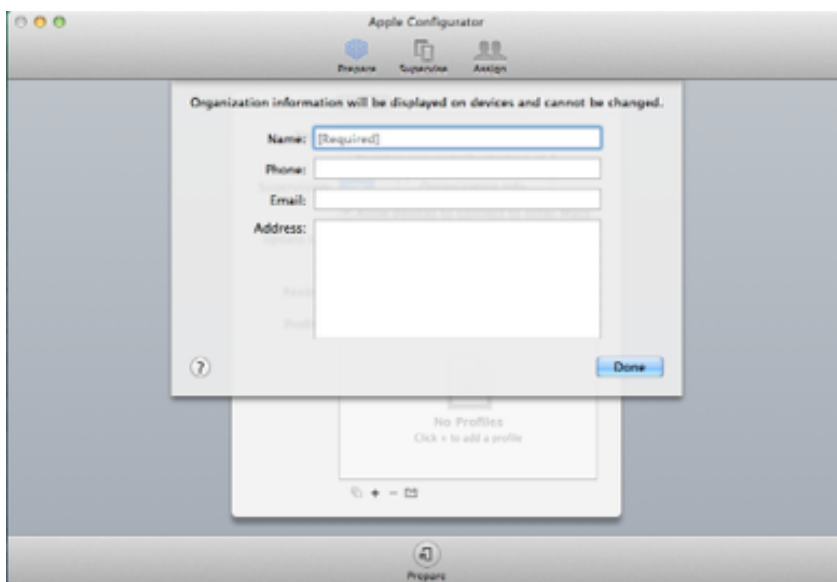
Apple Configurator

Prepare Supervise Assign

Organization information will be displayed on devices and cannot be changed.

Name: [Required]

Phone:

Email:

Address:

?

Done

No Profiles

Click + to add a profile

Prepare